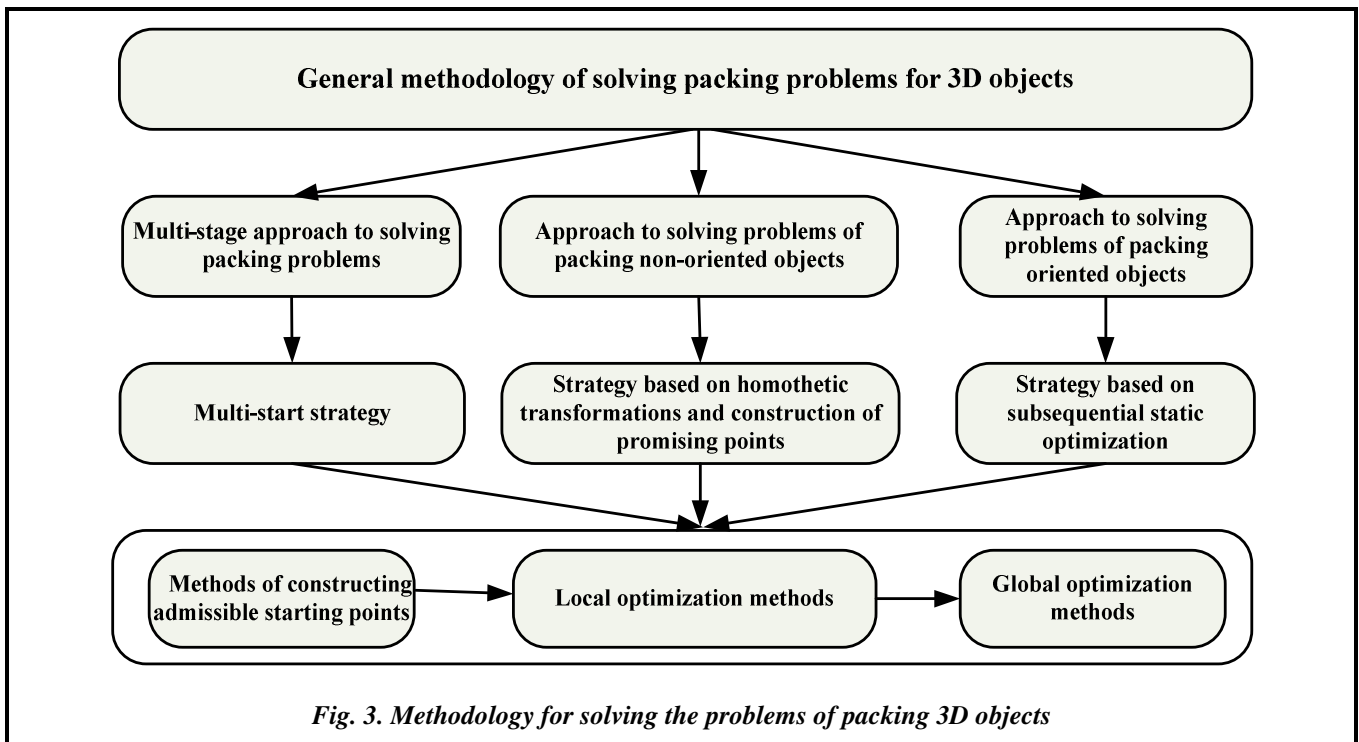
General methodology of solving packing problems for 3D objects

Multi-stage approach to solving packing problems

Approach to solving problems of packing non-oriented objects

Approach to solving problems of packing oriented objects

Multi-start strategy

Strategy based on homothetic transformations and construction of promising points

Strategy based on subsequential static optimization

Methods of constructing admissible starting points

Local optimization methods

Global optimization methods

Fig. 3. Methodology for solving the problems of packing 3D objects